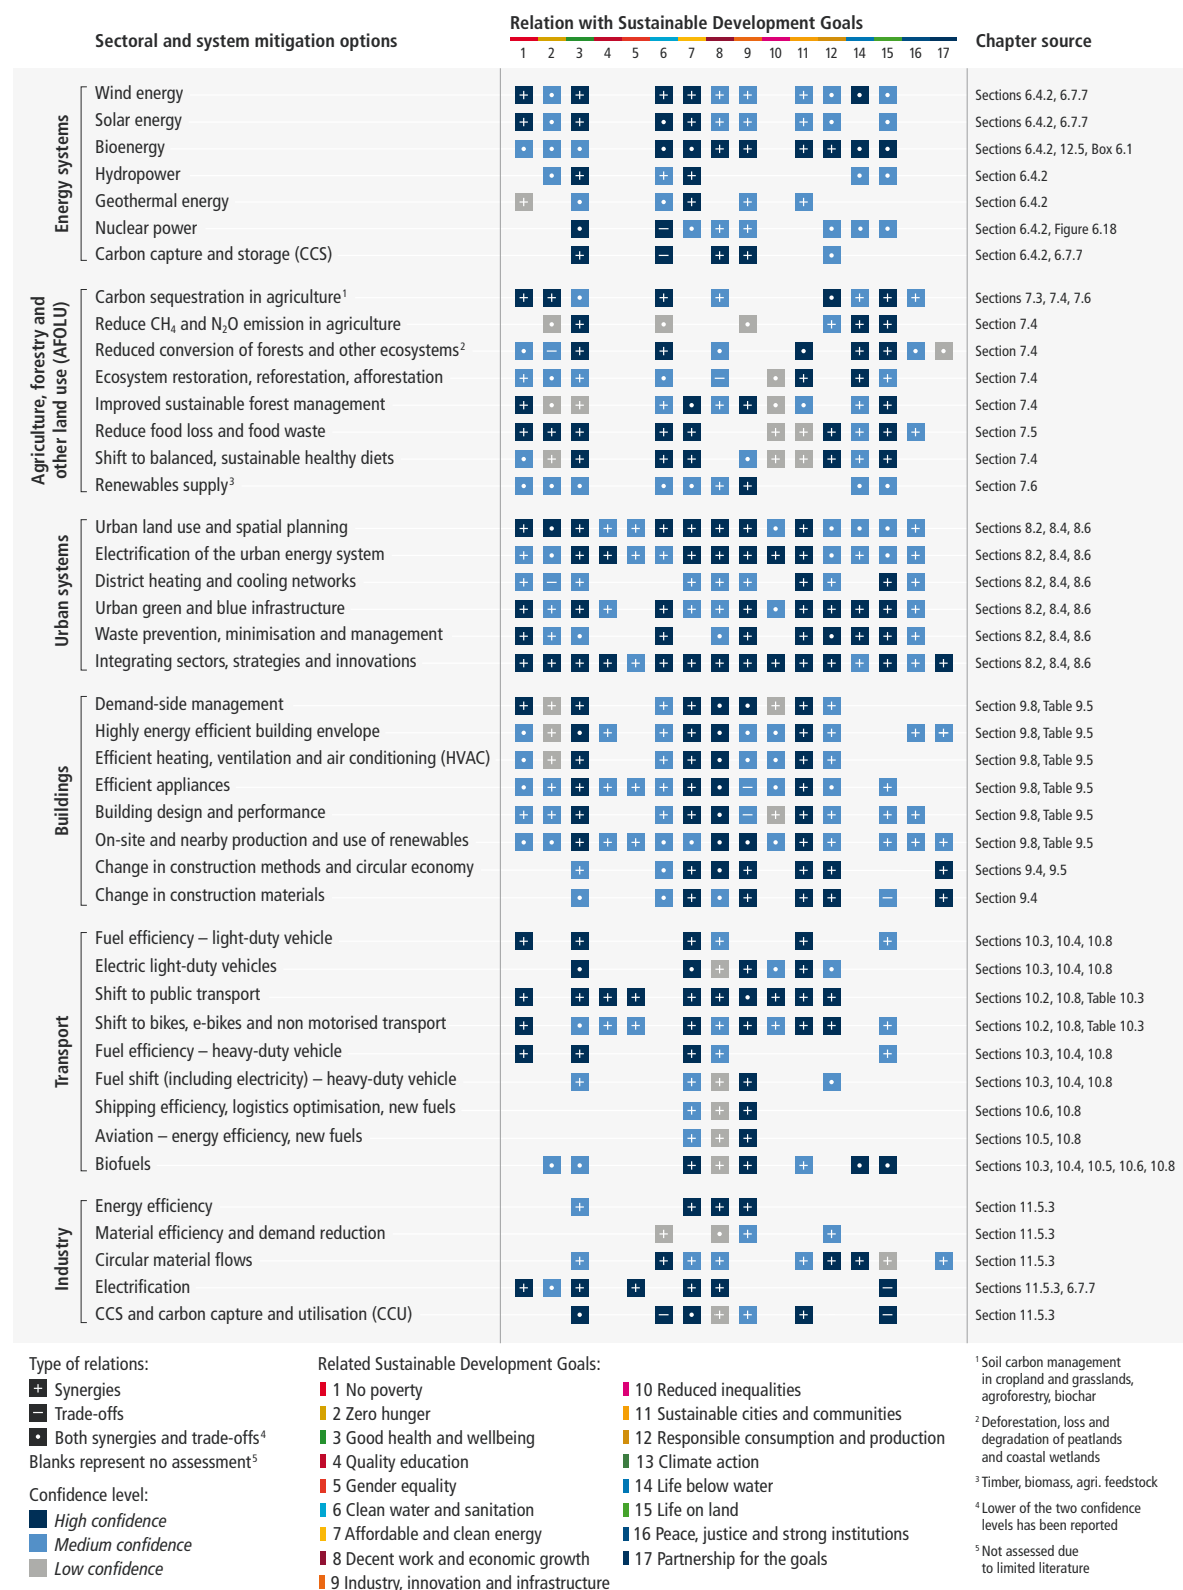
Sectoral and system mitigation options

Relation with Sustainable Development Goals

1 2 3 4 5 6 7 8 9 10 11 12 14 15 16 17

Chapter source

Energy systems

Wind energy — Sections 6.4.2, 6.7.7
Solar energy — Sections 6.4.2, 6.7.7
Bioenergy — Sections 6.4.2, 12.5, Box 6.1
Hydropower — Section 6.4.2
Geothermal energy — Section 6.4.2
Nuclear power — Section 6.4.2, Figure 6.18
Carbon capture and storage (CCS) — Sections 6.4.2, 6.7.7

Agriculture, forestry and other land use (AFOLU)

Carbon sequestration in agriculture$^1$ — Sections 7.3, 7.4, 7.6
Reduce $CH_4$ and $N_2O$ emission in agriculture — Section 7.4
Reduced conversion of forests and other ecosystems$^2$ — Section 7.4
Ecosystem restoration, reforestation, afforestation — Section 7.4
Improved sustainable forest management — Section 7.4
Reduce food loss and food waste — Section 7.5
Shift to balanced, sustainable healthy diets — Section 7.4
Renewables supply$^3$ — Section 7.6

Urban systems

Urban land use and spatial planning — Sections 8.2, 8.4, 8.6
Electrification of the urban energy system — Sections 8.2, 8.4, 8.6
District heating and cooling networks — Sections 8.2, 8.4, 8.6
Urban green and blue infrastructure — Sections 8.2, 8.4, 8.6
Waste prevention, minimisation and management — Sections 8.2, 8.4, 8.6
Integrating sectors, strategies and innovations — Sections 8.2, 8.4, 8.6

Buildings

Demand-side management — Section 9.8, Table 9.5
Highly energy efficient building envelope — Section 9.8, Table 9.5
Efficient heating, ventilation and air conditioning (HVAC) — Section 9.8, Table 9.5
Efficient appliances — Section 9.8, Table 9.5
Building design and performance — Section 9.8, Table 9.5
On-site and nearby production and use of renewables — Section 9.8, Table 9.5
Change in construction methods and circular economy — Sections 9.4, 9.5
Change in construction materials — Section 9.4

Transport

Fuel efficiency – light-duty vehicle — Sections 10.3, 10.4, 10.8
Electric light-duty vehicles — Sections 10.3, 10.4, 10.8
Shift to public transport — Sections 10.2, 10.8, Table 10.3
Shift to bikes, e-bikes and non motorised transport — Sections 10.2, 10.8, Table 10.3
Fuel efficiency – heavy-duty vehicle — Sections 10.3, 10.4, 10.8
Fuel shift (including electricity) – heavy-duty vehicle — Sections 10.3, 10.4, 10.8
Shipping efficiency, logistics optimisation, new fuels — Sections 10.6, 10.8
Aviation – energy efficiency, new fuels — Sections 10.5, 10.8
Biofuels — Sections 10.3, 10.4, 10.5, 10.6, 10.8

Industry

Energy efficiency — Section 11.5.3
Material efficiency and demand reduction — Section 11.5.3
Circular material flows — Section 11.5.3
Electrification — Sections 11.5.3, 6.7.7
CCS and carbon capture and utilisation (CCU) — Section 11.5.3

Type of relations:
Synergies
Trade-offs
Both synergies and trade-offs$^4$
Blanks represent no assessment$^5$

Confidence level:
High confidence
Medium confidence
Low confidence

Related Sustainable Development Goals:
1 No poverty
2 Zero hunger
3 Good health and wellbeing
4 Quality education
5 Gender equality
6 Clean water and sanitation
7 Affordable and clean energy
8 Decent work and economic growth
9 Industry, innovation and infrastructure
10 Reduced inequalities
11 Sustainable cities and communities
12 Responsible consumption and production
13 Climate action
14 Life below water
15 Life on land
16 Peace, justice and strong institutions
17 Partnership for the goals

$^1$ Soil carbon management in cropland and grasslands, agroforestry, biochar
$^2$ Deforestation, loss and degradation of peatlands and coastal wetlands
$^3$ Timber, biomass, agri. feedstock
$^4$ Lower of the two confidence levels has been reported
$^5$ Not assessed due to limited literature